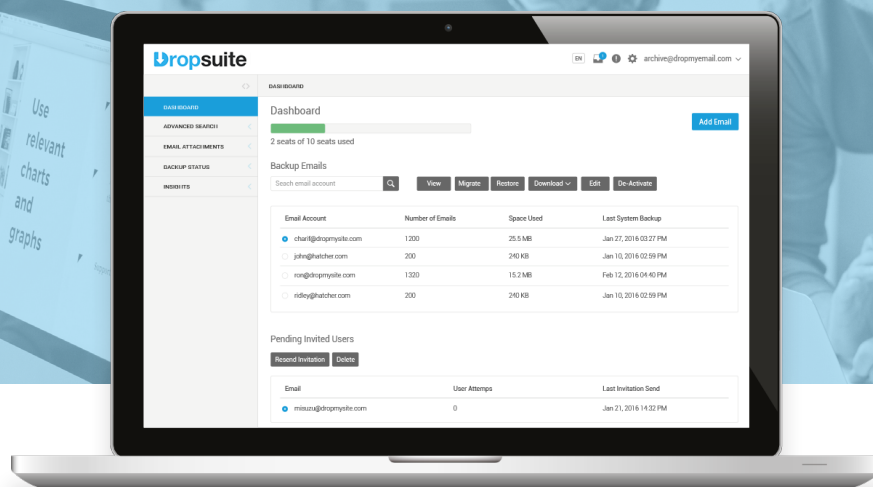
Use relevant charts and graphs

Dropsuite

EN archive@dropmyemail.com

DASHBOARD
ADVANCED SEARCH
EMAIL ATTACHMENTS
BACKUP STATUS
INSIGHTS

DASHBOARD

Dashboard

Add Email

2 seats of 10 seats used

Backup Emails

Search email account

View Migrate Restore Download Edit De-Activate

| Email Account | Number of Emails | Space Used | Last System Backup |
|---|---|---|---|
| charif@dropmysite.com | 1200 | 25.5 MB | Jan 27, 2016 03:27 PM |
| john@hatcher.com | 200 | 240 KB | Jan 10, 2016 02:59 PM |
| ron@dropmysite.com | 1320 | 15.2 MB | Feb 12, 2016 04:40 PM |
| ridley@hatcher.com | 200 | 240 KB | Jan 10, 2016 02:59 PM |

Pending Invited Users

Resend Invitation Delete

| Email | User Attemps | Last Invitation Send |
|---|---|---|
| misuzu@dropmysite.com | 0 | Jan 21, 2016 14:32 PM |